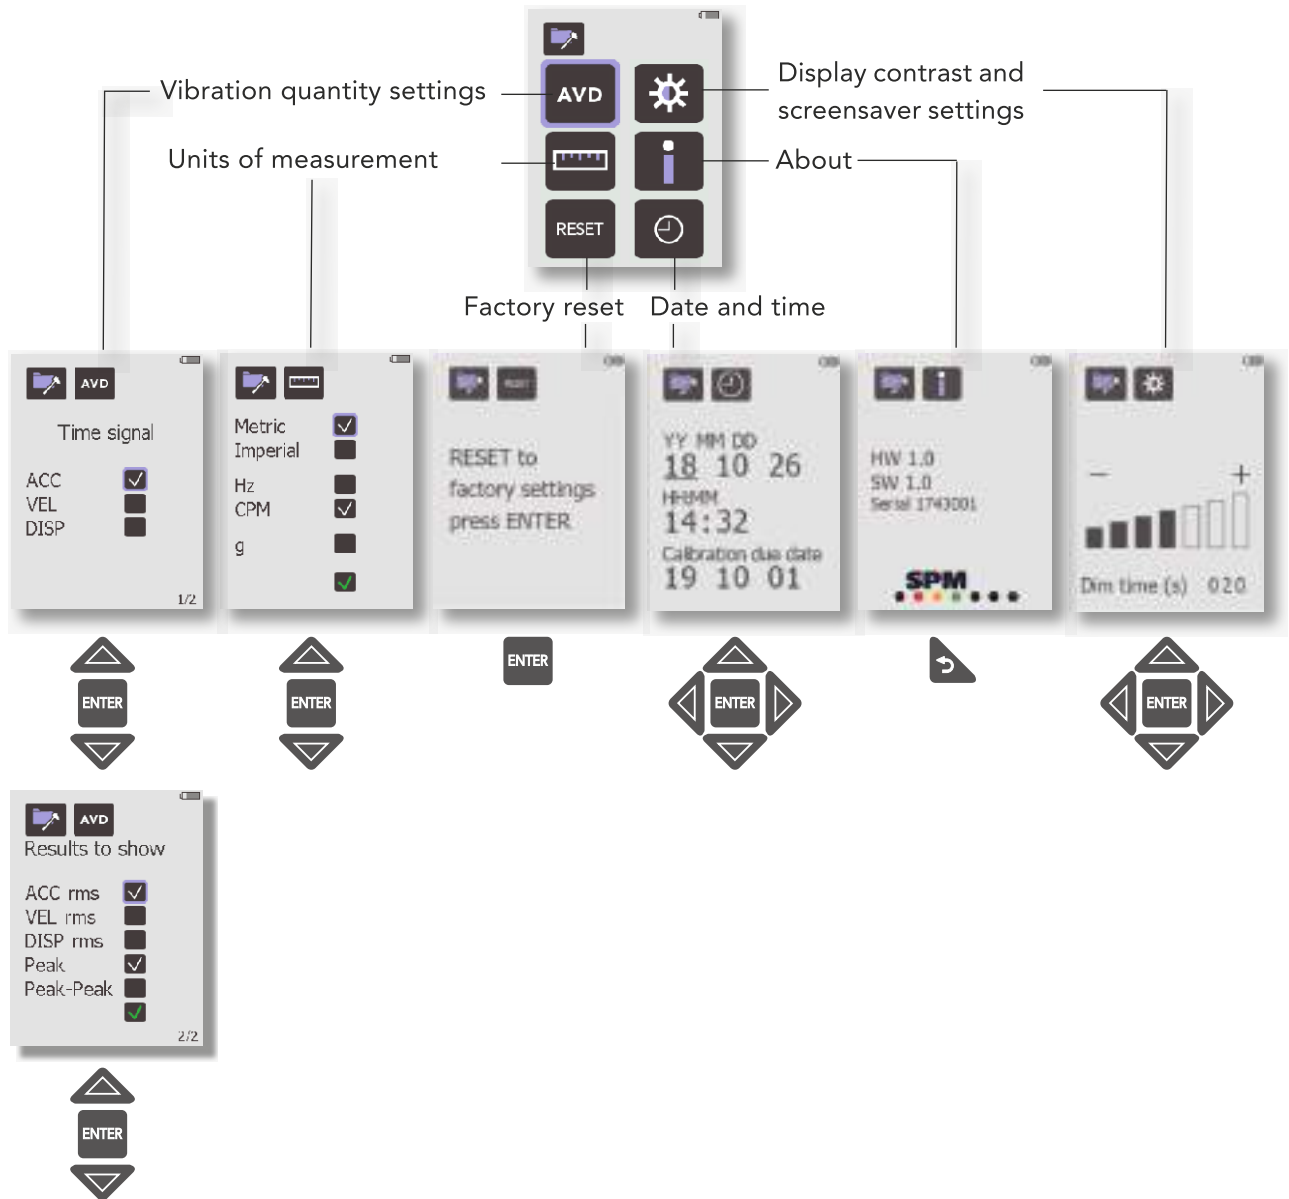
AVD

RESET

Vibration quantity settings

Units of measurement

Display contrast and screensaver settings

About

Factory reset

Date and time

AVD

Time signal

ACC
VEL
DISP

1/2

Metric
Imperial

Hz
CPM

g

RESET to factory settings press ENTER

YY MM DD
18 10 26
HHMM
14:32
Calibration due date
19 10 01

HW 1.0
SW 1.0
Serial 1743001

SPM

–
+

Dim time (s) 020

ENTER

ENTER

ENTER

ENTER

ENTER

AVD

Results to show

ACC rms
VEL rms
DISP rms
Peak
Peak-Peak

2/2

ENTER